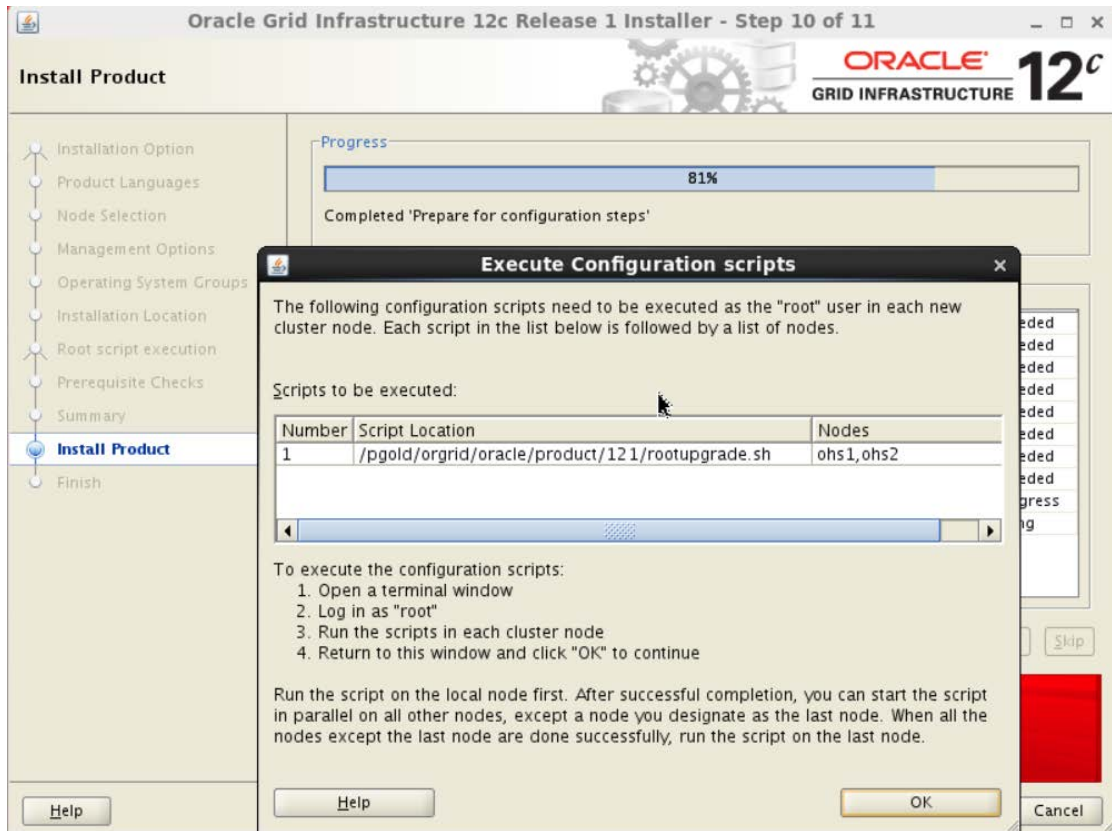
Oracle Grid Infrastructure 12c Release 1 Installer - Step 10 of 11

Install Product

ORACLE GRID INFRASTRUCTURE 12c

Installation Option
Product Languages
Node Selection
Management Options
Operating System Groups
Installation Location
Root script execution
Prerequisite Checks
Summary
Install Product
Finish

Progress

81%

Completed 'Prepare for configuration steps'

eded
eded
eded
eded
eded
eded
eded
eded
gress
ng

Skip

Execute Configuration scripts

The following configuration scripts need to be executed as the "root" user in each new cluster node. Each script in the list below is followed by a list of nodes.

Scripts to be executed:

| Number | Script Location | Nodes |
|---|---|---|
| 1 | /pgold/orgrid/oracle/product/121/rootupgrade.sh | ohs1,ohs2 |

To execute the configuration scripts:
1. Open a terminal window
2. Log in as "root"
3. Run the scripts in each cluster node
4. Return to this window and click "OK" to continue

Run the script on the local node first. After successful completion, you can start the script in parallel on all other nodes, except a node you designate as the last node. When all the nodes except the last node are done successfully, run the script on the last node.

Help

OK

Help

Cancel